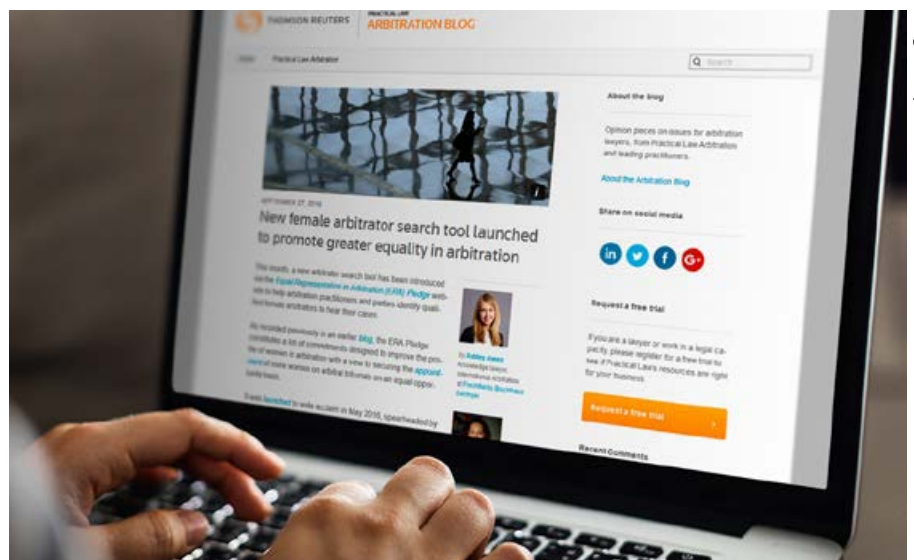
THOMSON REUTERS

PRACTICAL LAW
ARBITRATION BLOG

Practical Law Arbitration

Search

SEPTEMBER 27, 2016

New female arbitrator search tool launched to promote greater equality in arbitration

This month, a new arbitrator search tool has been introduced via the Equal Representation in Arbitration (ERA) Pledge website to help arbitration practitioners and parties identify qualified female arbitrators to hear their cases.

As recorded previously in an earlier blog, the ERA Pledge constitutes a list of commitments designed to improve the profile of women in arbitration with a view to securing the appointment of more women on arbitral tribunals on an equal opportunity basis.

It was launched to wide acclaim in May 2016, spearheaded by

By Ashley Jones
Knowledge lawyer, International Arbitration at Freshfields Bruckhaus Deringer

About the blog

Opinion pieces on issues for arbitration lawyers, from Practical Law Arbitration and leading practitioners.

About the Arbitration Blog

Share on social media

Request a free trial

If you are a lawyer or work in a legal capacity, please register for a free trial to see if Practical Law's resources are right for your business.

Request a free trial

Recent Comments